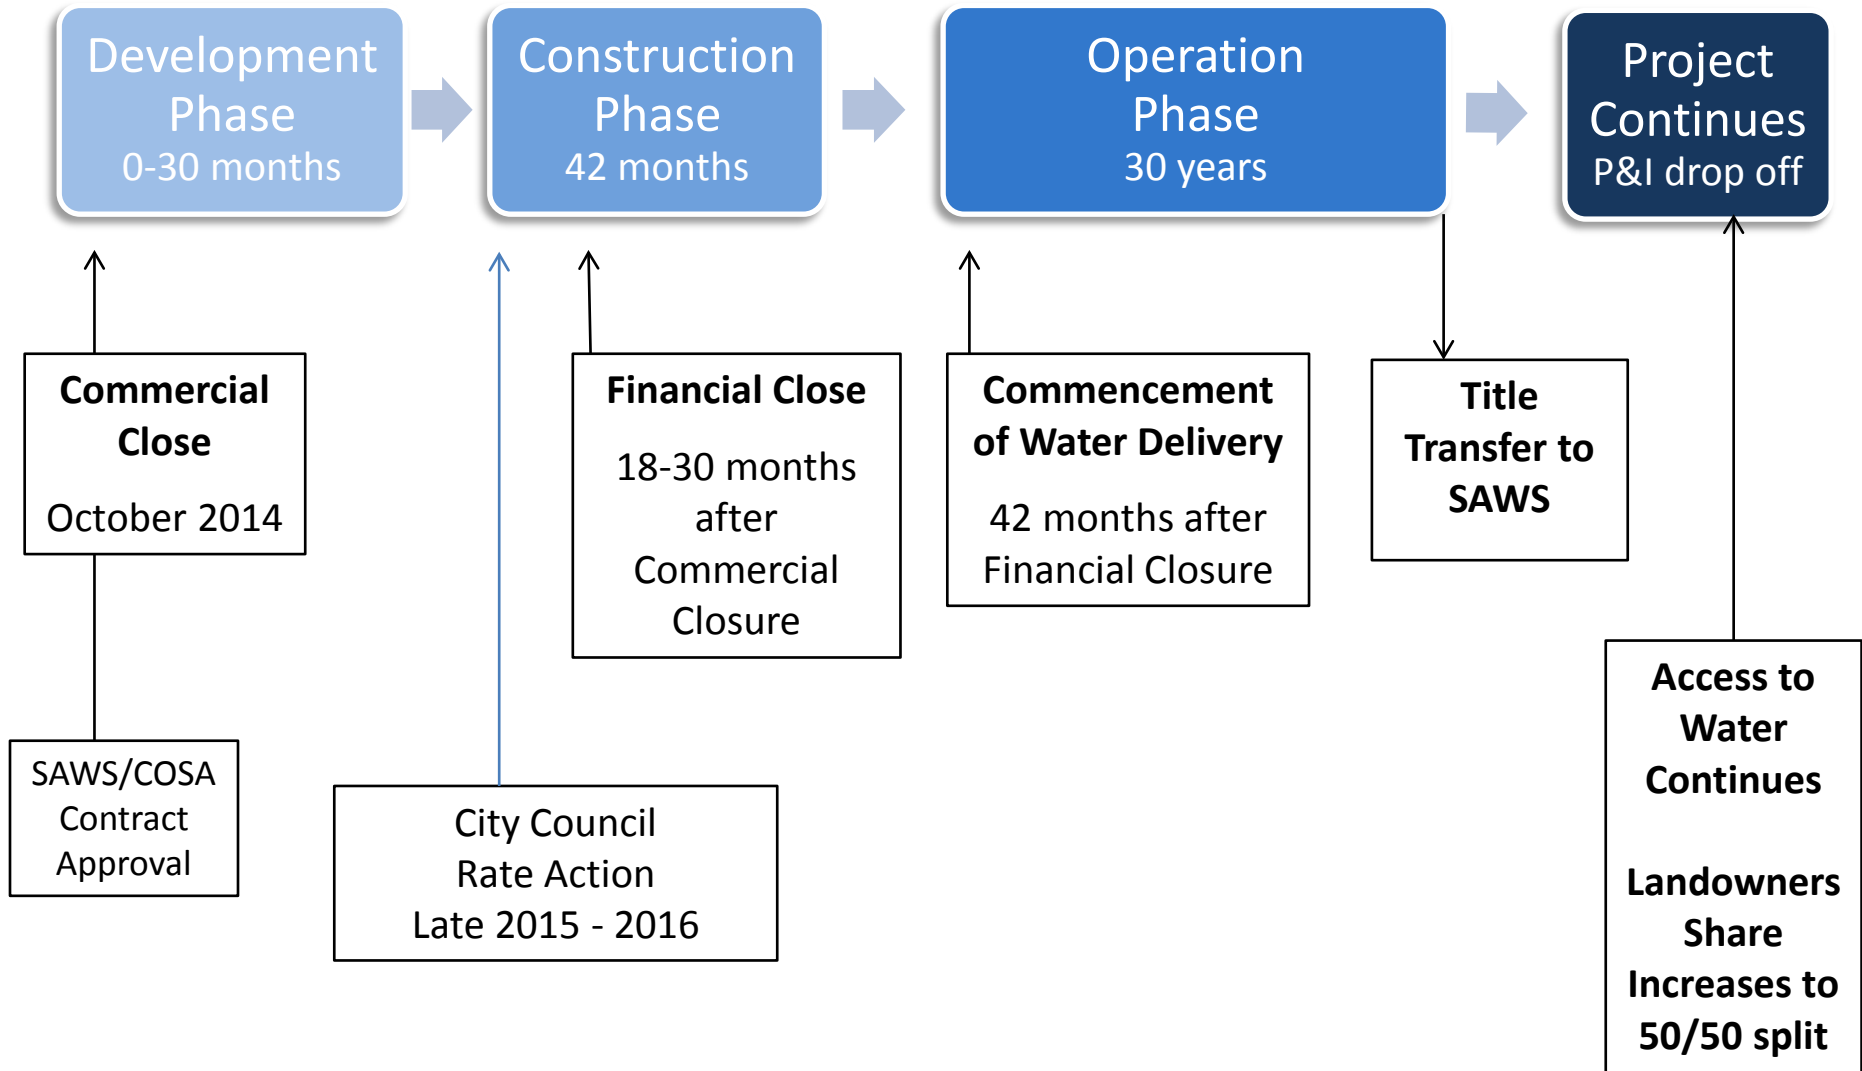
Development Phase
0-30 months

Construction Phase
42 months

Operation Phase
30 years

Project Continues
P&I drop off

Commercial Close

October 2014

Financial Close

18-30 months after Commercial Closure

Commencement of Water Delivery

42 months after Financial Closure

Title Transfer to SAWS

Access to Water Continues

Landowners Share Increases to 50/50 split

SAWS/COSA Contract Approval

City Council Rate Action Late 2015 - 2016